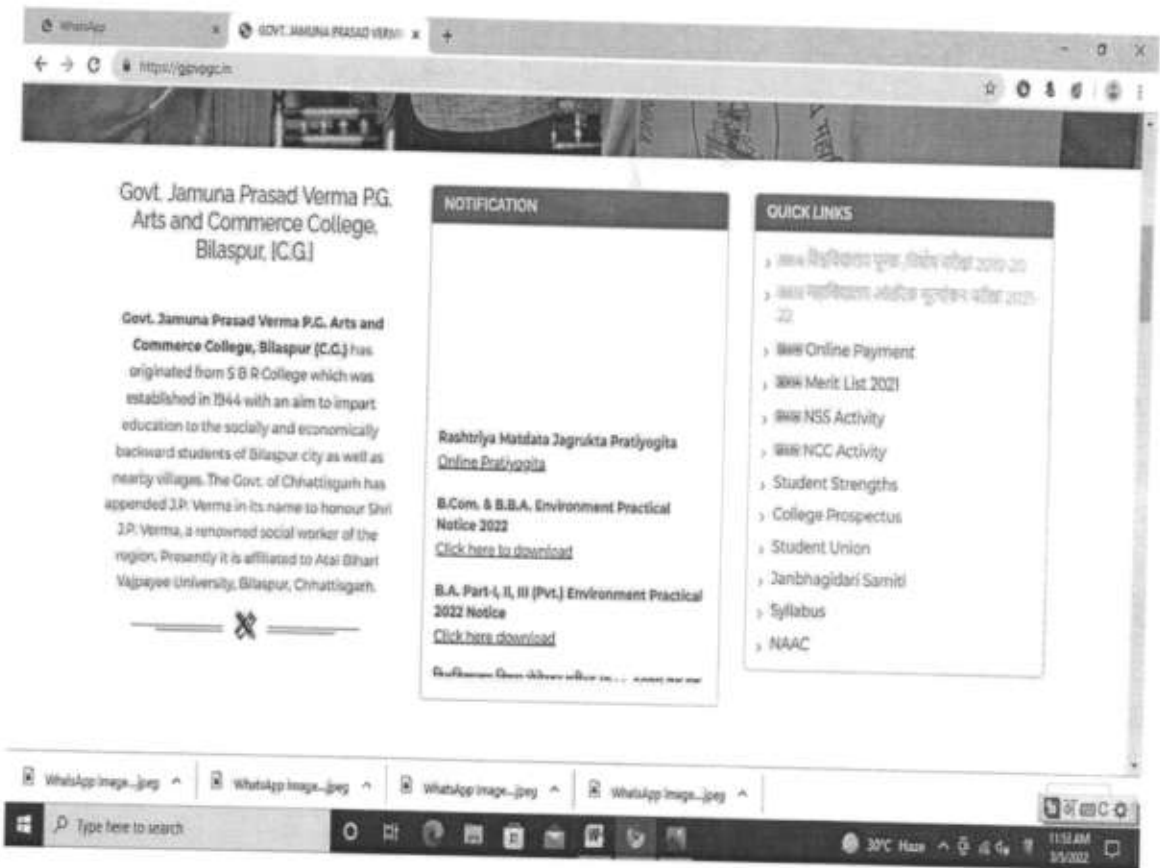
WhatsApp | GOVT. JAMUNA PRASAD VERMA | +

https://gjpvpgc.in

Govt. Jamuna Prasad Verma P.G. Arts and Commerce College, Bilaspur (C.G.)

Govt. Jamuna Prasad Verma P.G. Arts and Commerce College, Bilaspur (C.G.) has originated from S B R College which was established in 1944 with an aim to impart education to the socially and economically backward students of Bilaspur city as well as nearby villages. The Govt. of Chhattisgarh has appended J.P. Verma in its name to honour Shri J.P. Verma, a renowned social worker of the region. Presently it is affiliated to Atal Bihari Vajpayee University, Bilaspur, Chhattisgarh.

NOTIFICATION

Rashtriya Matdata Jagrukta Pratiyogita
Online Pratiyogita

B.Com. & B.B.A. Environment Practical Notice 2022
Click here to download

B.A. Part-I, II, III (Pvt.) Environment Practical 2022 Notice
Click here download

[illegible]

QUICK LINKS

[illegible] 2019-20
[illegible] 2021-22
Online Payment
Merit List 2021
NSS Activity
NCC Activity
Student Strengths
College Prospectus
Student Union
Janbhagidari Samiti
Syllabus
NAAC

WhatsApp Image....jpeg | WhatsApp Image....jpeg | WhatsApp Image....jpeg | WhatsApp Image....jpeg

Type here to search

30°C Haze

11:51 AM
3/5/2022